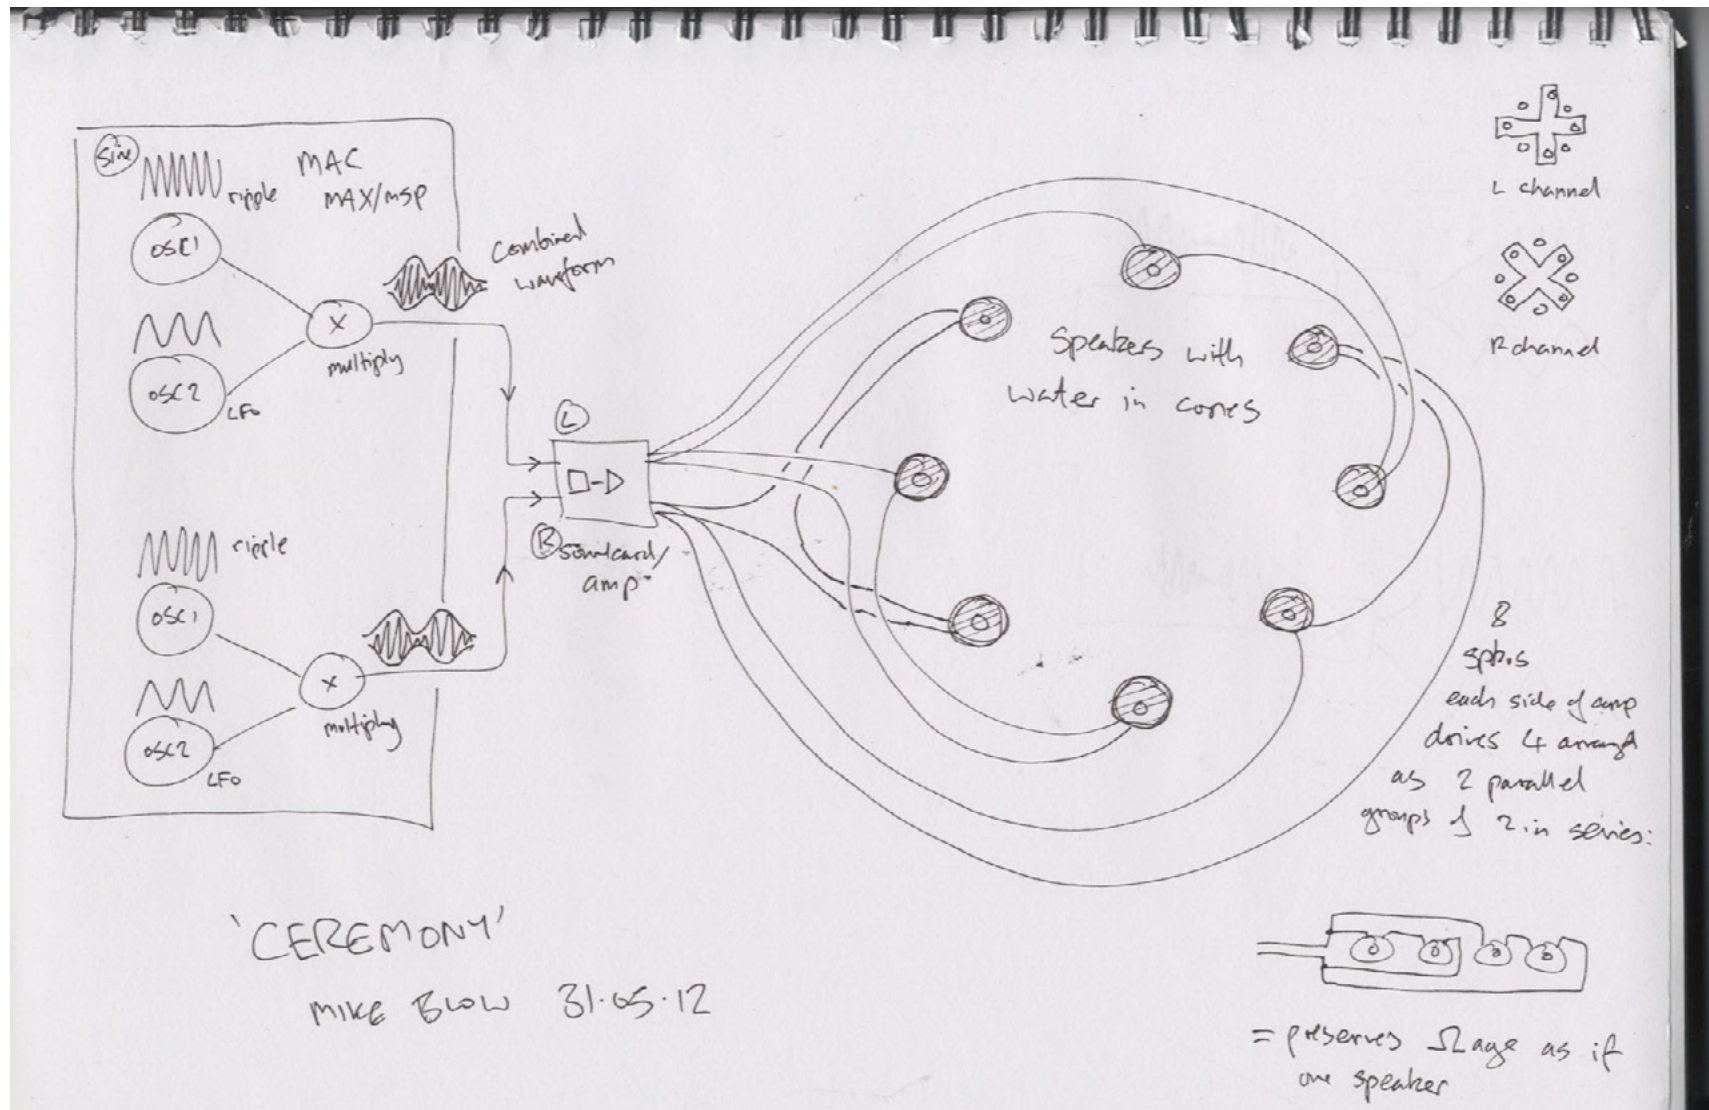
Sine
ripple
MAC
MAX/MSP
OSC1
OSC2
LFO
multiply
Combined waveform
ripple
OSC1
OSC2
LFO
multiply
L
R
Soundcard/amp
Speakers with water in cones
L channel
R channel
8 spks
each side of amp drives 4 arranged as 2 parallel groups of 2 in series:
= preserves $\Omega$age as if one speaker
'CEREMONY'
MIKE BLOW 31.05.12